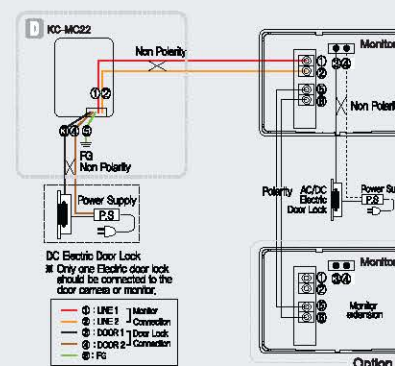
D KC-MC22

Non Polarity

①②

③④⑤

FG

Non Polarity

Power Supply

P.S

DC Electric Door Lock

※ Only one Electric door lock should be connected to the door camera or monitor.

① : LINE 1 Monitor Connection
② : LINE 2
③ : DOOR 1 Door Lock Connection
④ : DOOR 2
⑤ : FG

Monitor

①②

③④

⑤

⑥

Non Polari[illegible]

Polarity

AC/DC Electric Door Lock

Power Su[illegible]

P.S

Monitor

③④

⑤

⑥

Monitor extension

Option